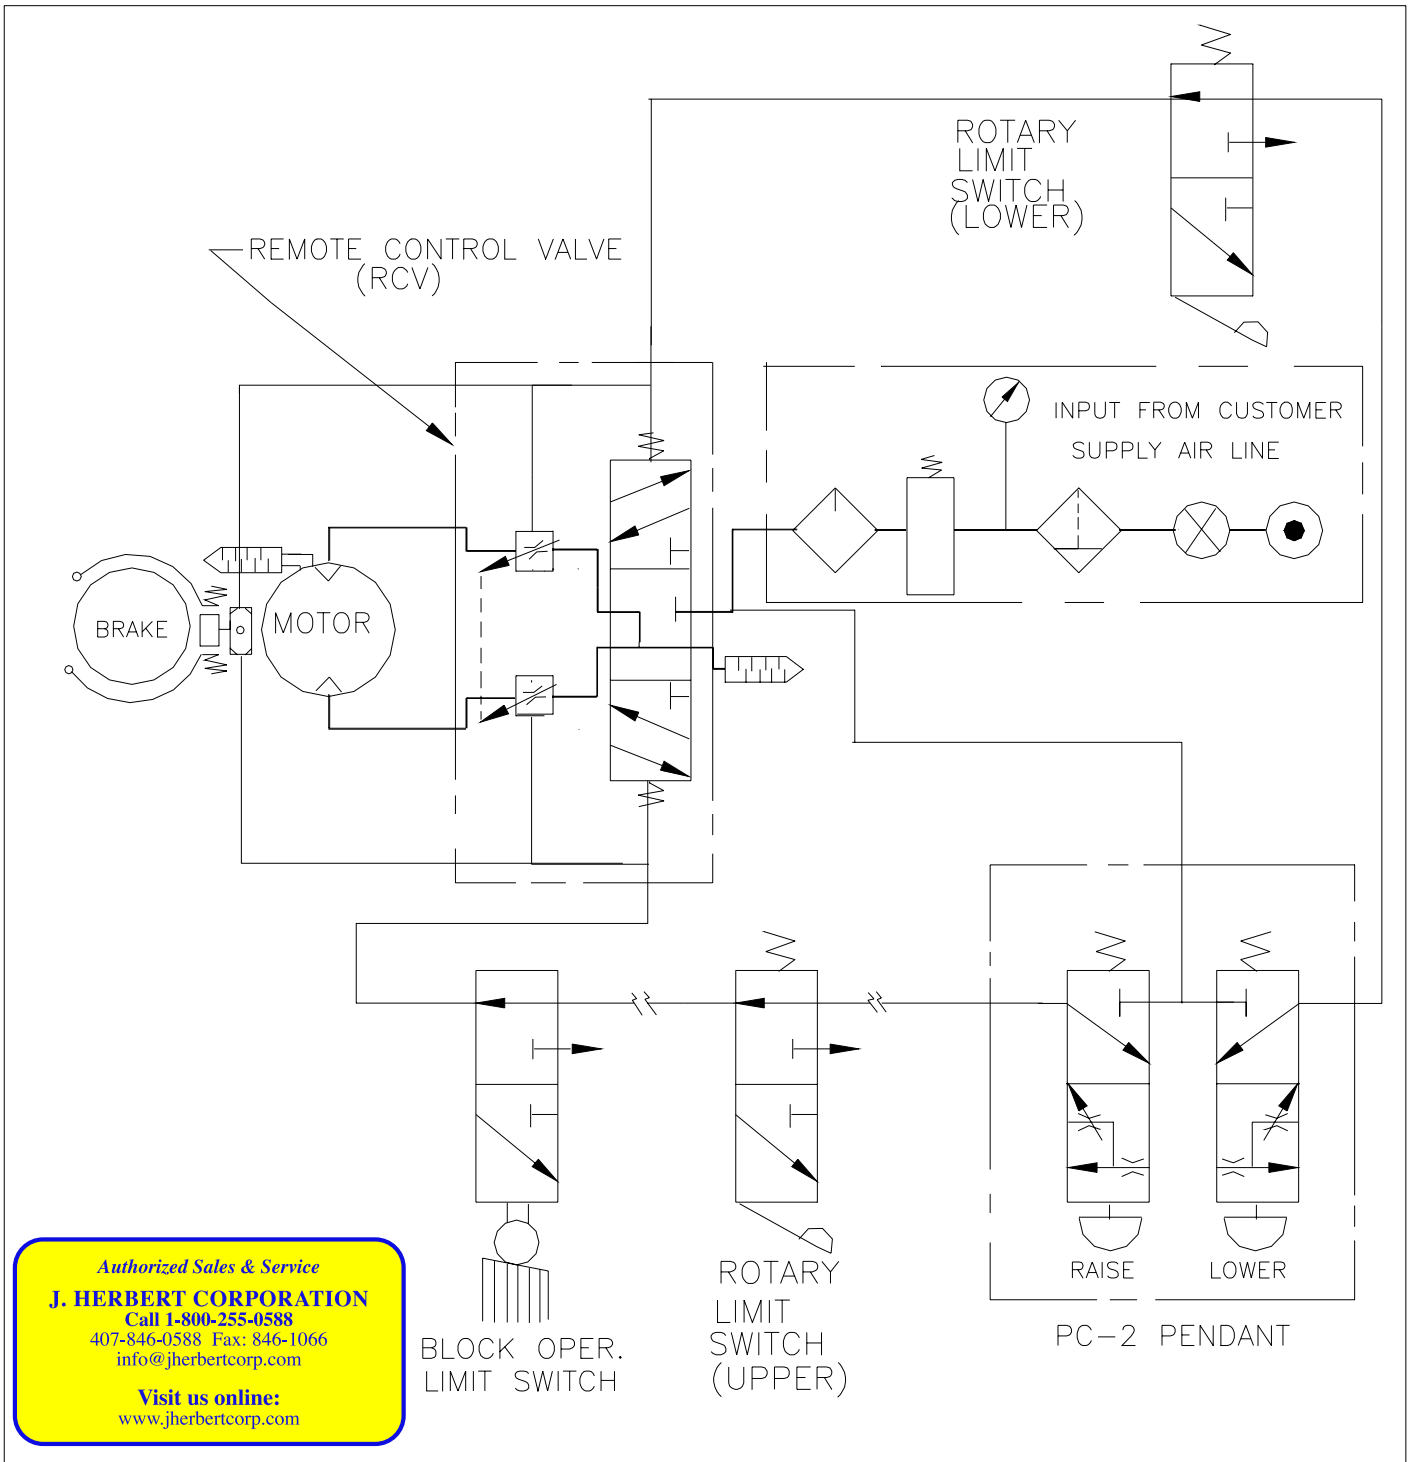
ROTARY LIMIT SWITCH (LOWER)

REMOTE CONTROL VALVE (RCV)

INPUT FROM CUSTOMER SUPPLY AIR LINE

BRAKE

MOTOR

RAISE

LOWER

PC-2 PENDANT

BLOCK OPER. LIMIT SWITCH

ROTARY LIMIT SWITCH (UPPER)

Authorized Sales & Service
J. HERBERT CORPORATION
Call 1-800-255-0588
407-846-0588 Fax: 846-1066
info@jherbertcorp.com

Visit us online:
www.jherbertcorp.com